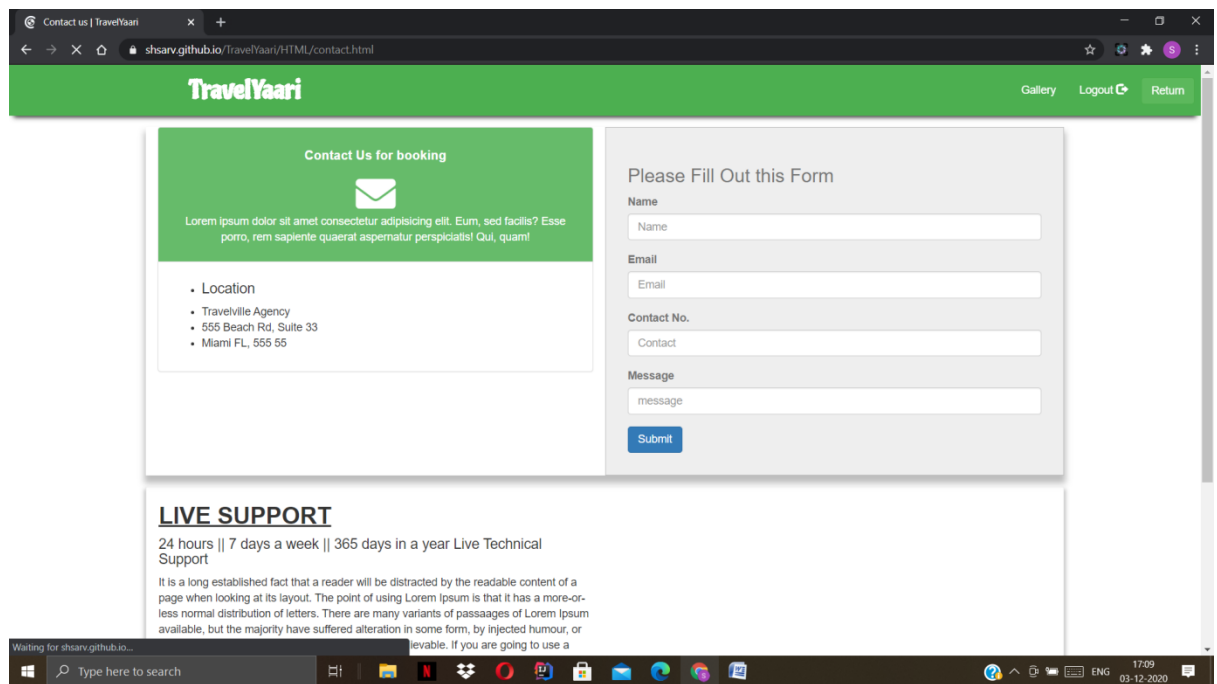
Contact us | TravelYaari

shsarv.github.io/TravelYaari/HTML/contact.html

TravelYaari

Gallery Logout Return

Contact Us for booking

Lorem ipsum dolor sit amet consectetur adipisicing elit. Eum, sed facilis? Esse porro, rem sapiente quaerat aspernatur perspiciatis! Qui, quam!

- Location

- Travelville Agency
- 555 Beach Rd, Suite 33
- Miami FL, 555 55

Please Fill Out this Form

Name

Name

Email

Email

Contact No.

Contact

Message

message

Submit

LIVE SUPPORT

24 hours || 7 days a week || 365 days in a year Live Technical Support

It is a long established fact that a reader will be distracted by the readable content of a page when looking at its layout. The point of using Lorem Ipsum is that it has a more-or-less normal distribution of letters. There are many variants of passaages of Lorem Ipsum available, but the majority have suffered alteration in some form, by injected humour, or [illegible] lievable. If you are going to use a

Waiting for shsarv.github.io...

Type here to search

ENG 17:09 03-12-2020